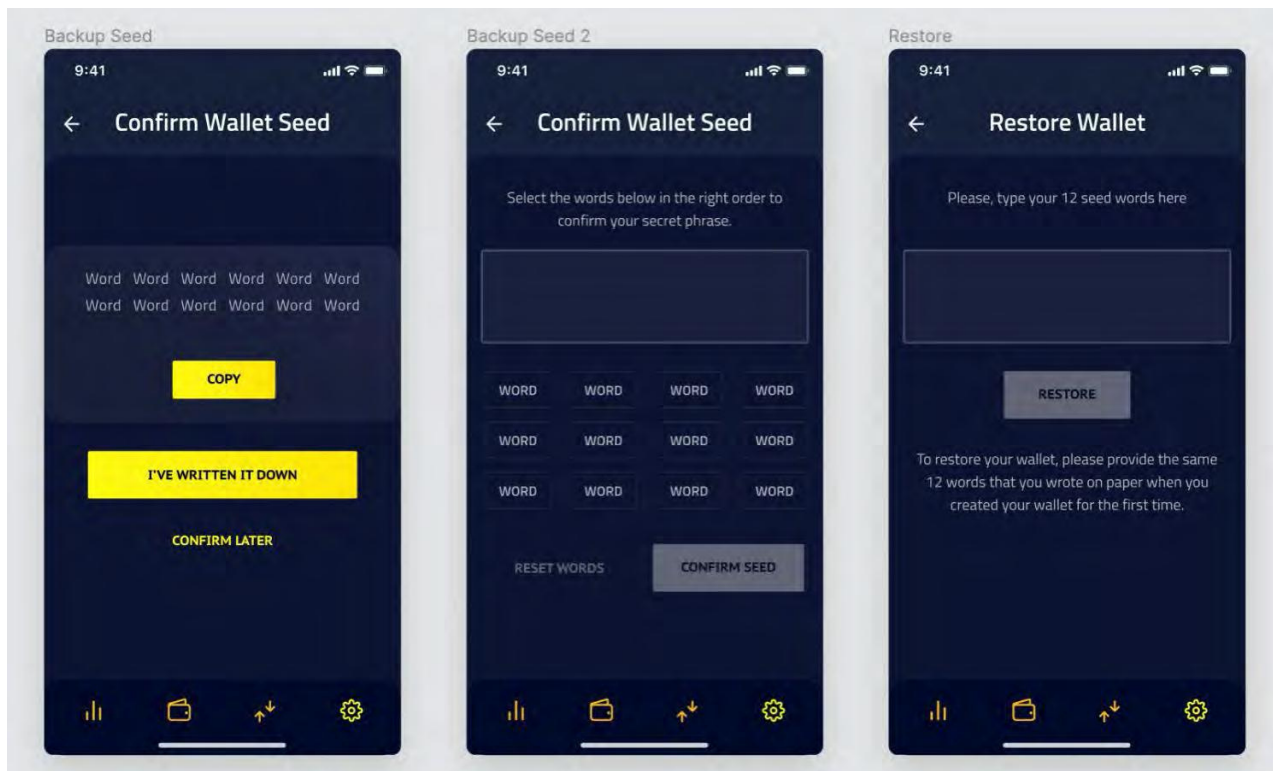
Backup Seed

9:41

←

Confirm Wallet Seed

Word Word Word Word Word Word
Word Word Word Word Word Word

COPY

I'VE WRITTEN IT DOWN

CONFIRM LATER

Backup Seed 2

9:41

←

Confirm Wallet Seed

Select the words below in the right order to confirm your secret phrase.

| WORD | WORD | WORD | WORD |
|---|---|---|---|
| WORD | WORD | WORD | WORD |
| WORD | WORD | WORD | WORD |

RESET WORDS

CONFIRM SEED

Restore

9:41

←

Restore Wallet

Please, type your 12 seed words here

RESTORE

To restore your wallet, please provide the same 12 words that you wrote on paper when you created your wallet for the first time.